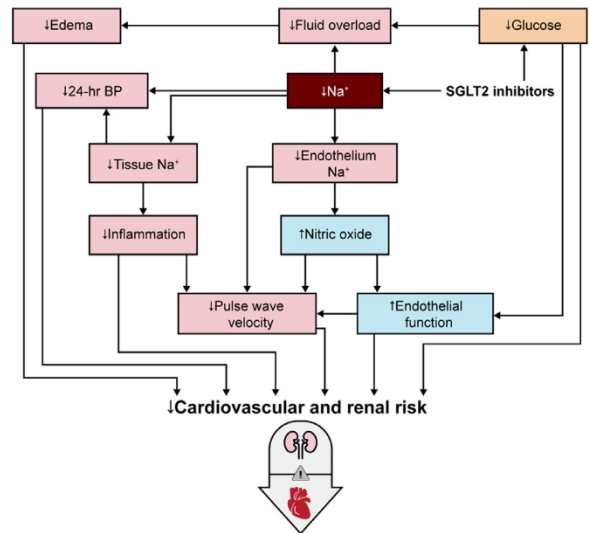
↓Edema

↓Fluid overload

↓Glucose

↓24-hr BP

↓Na⁺

SGLT2 inhibitors

↓Tissue Na⁺

↓Endothelium Na⁺

↓Inflammation

↑Nitric oxide

↓Pulse wave velocity

↑Endothelial function

↓Cardiovascular and renal risk